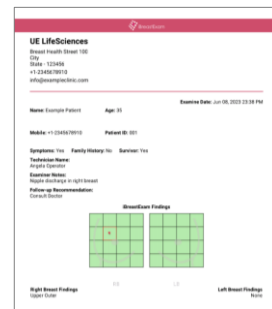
iBreastExam

UE LifeSciences
Breast Health Street 100
City
State - 123456
+1-2345678910
info@exampleclinic.com

Examine Date: Jun 08, 2023 23:38 PM

Name: Example Patient Age: 35

Mobile: +1-2345678910 Patient ID: 001

Symptoms: Yes Family History: No Scanner: Yes

Technician Name:
Angela Operator

Examiner Notes:
Nipple discharge in right breast

Follow-up Recommendation:
Consult Doctor

iBreastExam Findings

RB LB

Right Breast Findings
Upper Outer

Left Breast Findings
None